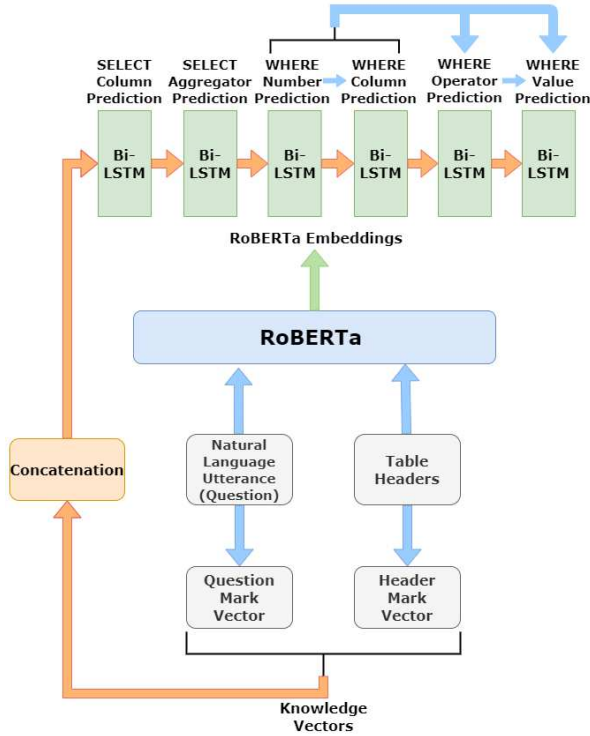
SELECT Column Prediction

SELECT Aggregator Prediction

WHERE Number Prediction

WHERE Column Prediction

WHERE Operator Prediction

WHERE Value Prediction

Bi-LSTM

Bi-LSTM

Bi-LSTM

Bi-LSTM

Bi-LSTM

Bi-LSTM

RoBERTa Embeddings

RoBERTa

Concatenation

Natural Language Utterance (Question)

Table Headers

Question Mark Vector

Header Mark Vector

Knowledge Vectors